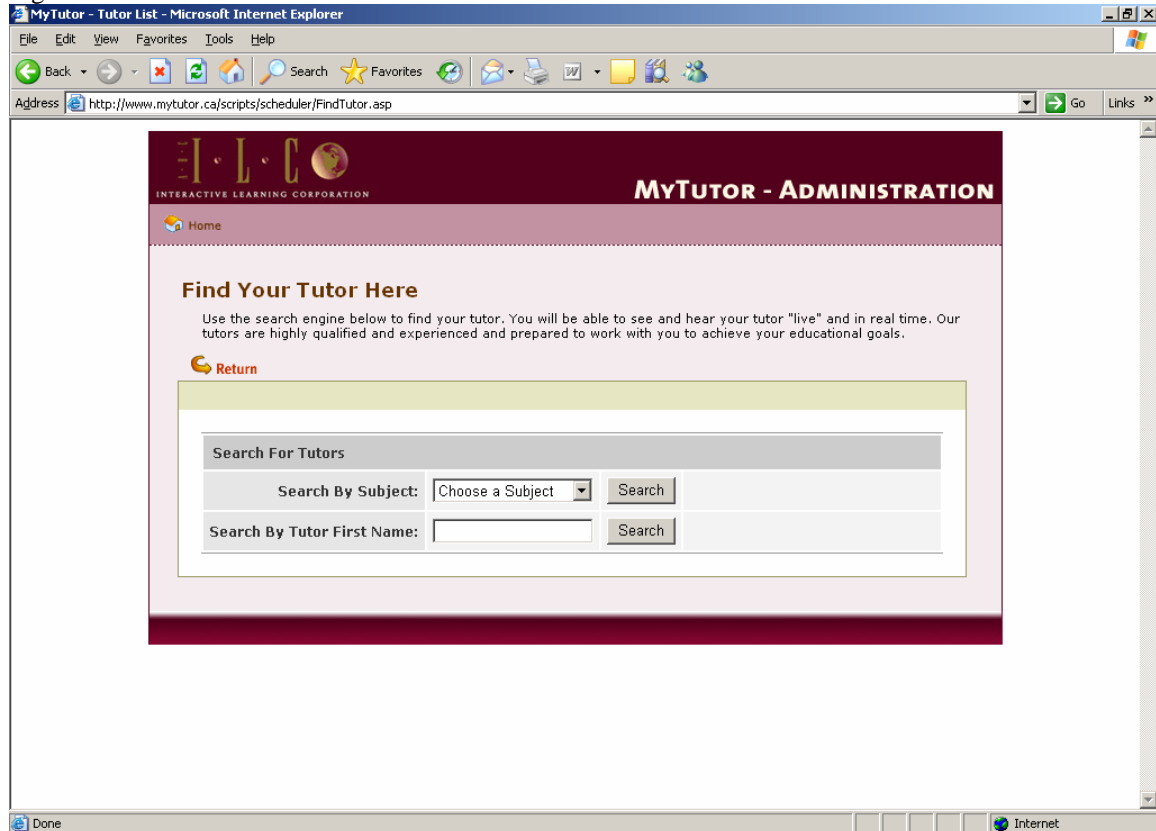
MyTutor - Tutor List - Microsoft Internet Explorer

File Edit View Favorites Tools Help

Back Search Favorites

Address http://www.mytutor.ca/scripts/scheduler/FindTutor.asp Go Links

I · L · C
INTERACTIVE LEARNING CORPORATION

MYTUTOR - ADMINISTRATION

Home

Find Your Tutor Here

Use the search engine below to find your tutor. You will be able to see and hear your tutor "live" and in real time. Our tutors are highly qualified and experienced and prepared to work with you to achieve your educational goals.

Return

| Search For Tutors | | |
|---|---|---|
| Search By Subject: | Choose a Subject | Search |
| Search By Tutor First Name: | | Search |

Done Internet